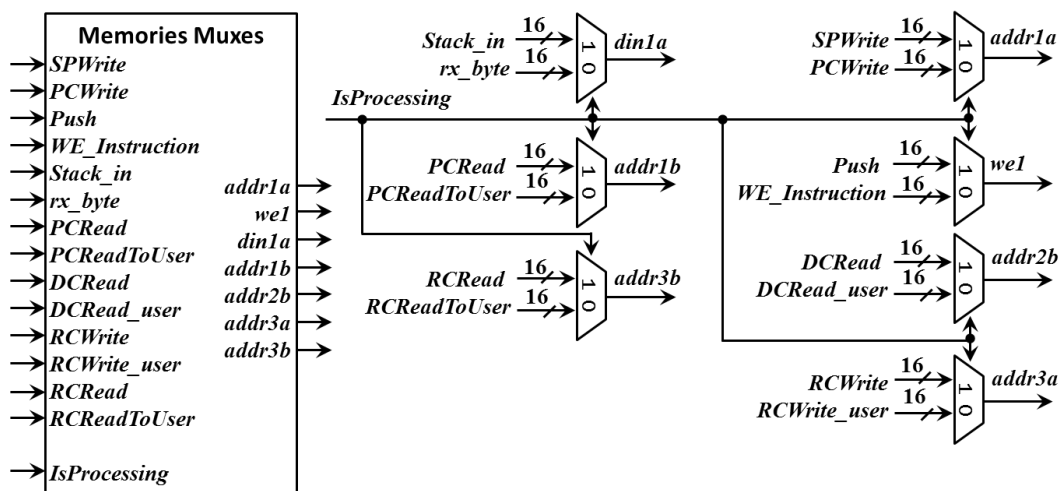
Memories Muxes

SPWrite
PCWrite
Push
WE_Instruction
Stack_in
rx_byte
PCRead
PCReadToUser
DCRead
DCRead_user
RCWrite
RCWrite_user
RCRead
RCReadToUser
IsProcessing

addr1a
we1
din1a
addr1b
addr2b
addr3a
addr3b

IsProcessing

Stack_in 16
rx_byte 16
1 0
din1a

PCRead 16
PCReadToUser 16
1 0
addr1b

RCRead 16
RCReadToUser 16
1 0
addr3b

SPWrite 16
PCWrite 16
1 0
addr1a

Push 16
WE_Instruction 16
1 0
we1

DCRead 16
DCRead_user 16
1 0
addr2b

RCWrite 16
RCWrite_user 16
1 0
addr3a